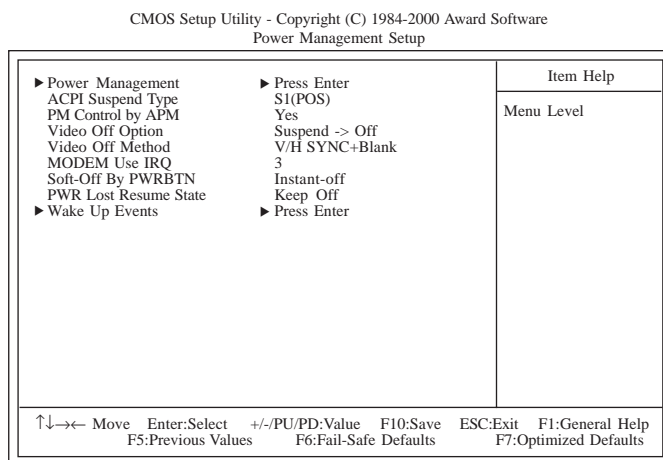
CMOS Setup Utility - Copyright (C) 1984-2000 Award Software
Power Management Setup

| | | Item Help |
|---|---|---|
| ▶ Power Management | ▶ Press Enter | Menu Level |
| ACPI Suspend Type | S1(POS) | |
| PM Control by APM | Yes | |
| Video Off Option | Suspend -> Off | |
| Video Off Method | V/H SYNC+Blank | |
| MODEM Use IRQ | 3 | |
| Soft-Off By PWRBTN | Instant-off | |
| PWR Lost Resume State | Keep Off | |
| ▶ Wake Up Events | ▶ Press Enter | |

↑↓→← Move Enter:Select +/-/PU/PD:Value F10:Save ESC:Exit F1:General Help
F5:Previous Values F6:Fail-Safe Defaults F7:Optimized Defaults